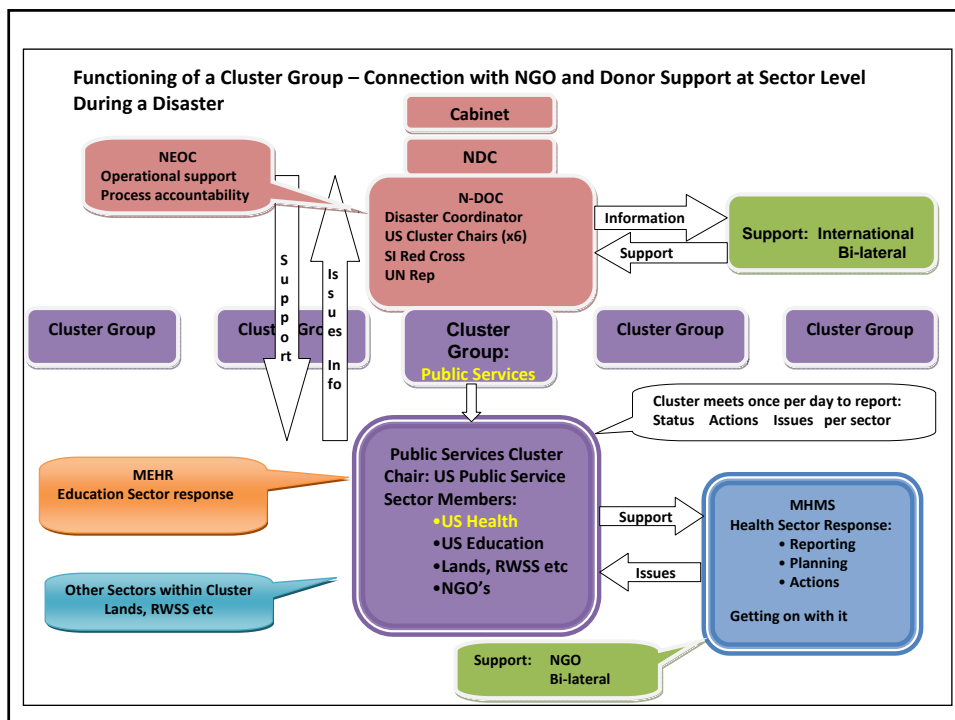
Functioning of a Cluster Group – Connection with NGO and Donor Support at Sector Level During a Disaster

Cabinet

NDC

NEOC
Operational support
Process accountability

N-DOC
Disaster Coordinator
US Cluster Chairs (x6)
SI Red Cross
UN Rep

Information

Support

Support: International Bi-lateral

Support

Issues Info

Cluster Group

Cluster Group

Cluster Group: Public Services

Cluster Group

Cluster Group

Cluster meets once per day to report: Status Actions Issues per sector

MEHR
Education Sector response

Public Services Cluster Chair: US Public Service
Sector Members:
•US Health
•US Education
•Lands, RWSS etc
•NGO's

Support

Issues

MHMS
Health Sector Response:
• Reporting
• Planning
• Actions

Getting on with it

Other Sectors within Cluster Lands, RWSS etc

Support: NGO
Bi-lateral